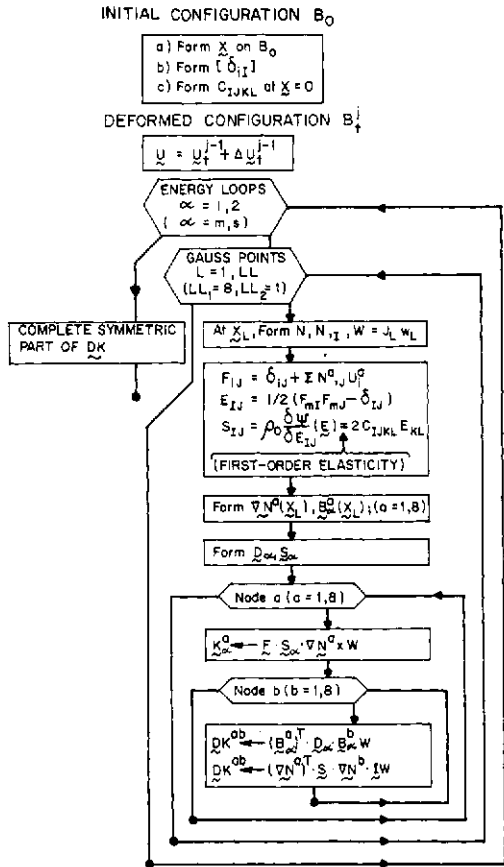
INITIAL CONFIGURATION $B_0$

a) Form $\underset{\sim}{X}$ on $B_0$
b) Form $[\delta_{iI}]$
c) Form $C_{IJKL}$ at $\underset{\sim}{X} = 0$

DEFORMED CONFIGURATION $B_t^j$

$\underset{\sim}{U} = \underset{\sim}{U}_t^{j-1} + \Delta \underset{\sim}{U}_t^{j-1}$

ENERGY LOOPS
$\alpha = 1, 2$
$(\alpha = m, s)$

GAUSS POINTS
$L = 1, LL$
$(LL_1 = 8, LL_2 = 1)$

COMPLETE SYMMETRIC PART OF $\underset{\sim}{DK}$

At $\underset{\sim}{X}_L$, Form $N, N_{,I}, W = J_L w_L$

$F_{iJ} = \delta_{iJ} + \Sigma N^a_{,J} U_i^a$
$E_{IJ} = 1/2 (F_{mI} F_{mJ} - \delta_{IJ})$
$S_{IJ} = \rho_0 \frac{\delta \psi}{\delta E_{IJ}}(E) = 2 C_{IJKL} E_{KL}$
(FIRST-ORDER ELASTICITY)

Form $\underset{\sim}{\nabla} N^a(\underset{\sim}{X}_L), \underset{\sim}{B}^a_\alpha(\underset{\sim}{X}_L); (a = 1, 8)$

Form $\underset{\sim}{D}_\alpha, \underset{\sim}{S}_\alpha$

Node $a$ $(a = 1, 8)$

$\underset{\sim}{K}^a_\alpha \leftarrow \underset{\sim}{F} \cdot \underset{\sim}{S}_\alpha \cdot \underset{\sim}{\nabla} N^a \times W$

Node $b$ $(b = 1, 8)$

$\underset{\sim}{DK}^{ab} \leftarrow (\underset{\sim}{B}^a_\alpha)^T \cdot \underset{\sim}{D}_\alpha \cdot \underset{\sim}{B}^b_\alpha W$
$\underset{\sim}{DK}^{ab} \leftarrow (\underset{\sim}{\nabla} N^a)^T \cdot \underset{\sim}{S} \cdot \underset{\sim}{\nabla} N^b \cdot \underset{\sim}{I} W$